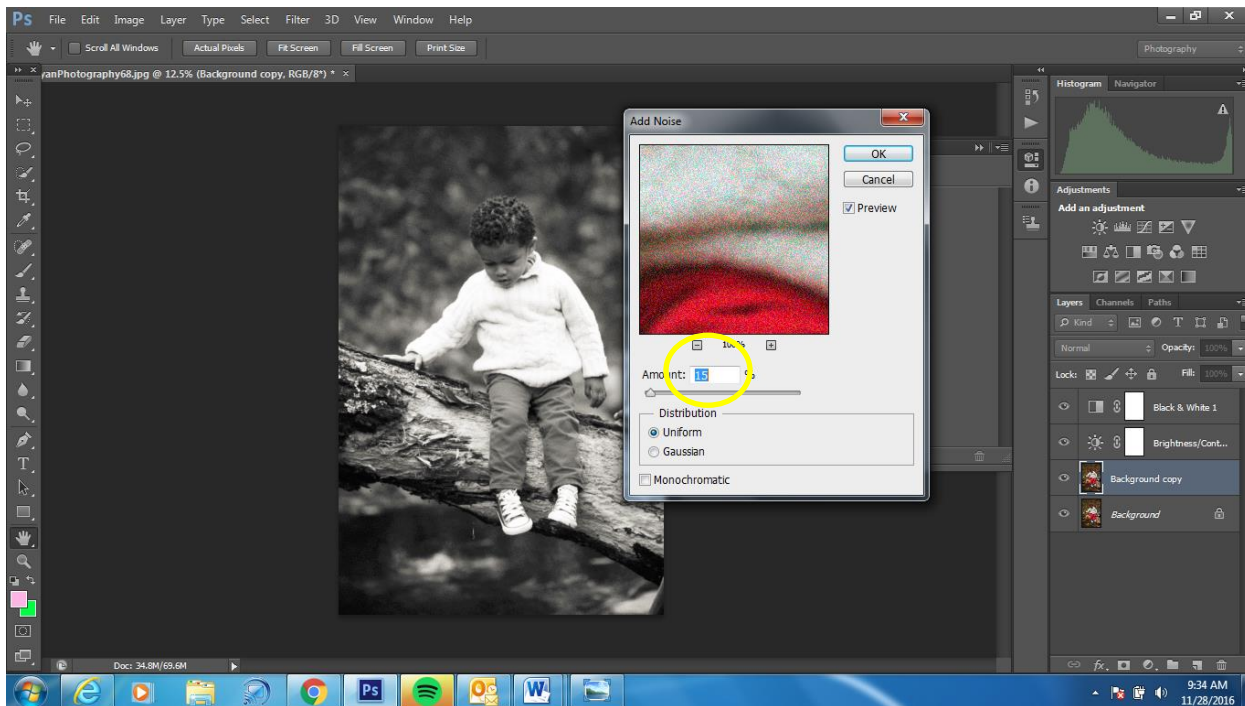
Ps File Edit Image Layer Type Select Filter 3D View Window Help

Scroll All Windows Actual Pixels Fit Screen Fill Screen Print Size

Photography

vanPhotography68.jpg @ 12.5% (Background copy, RGB/8*) * ×

Add Noise

OK

Cancel

Preview

100%

Amount: 15 %

Distribution

Uniform

Gaussian

Monochromatic

Histogram Navigator

Adjustments

Add an adjustment

Layers Channels Paths

Kind

Normal

Opacity: 100%

Lock:

Fill: 100%

Black & White 1

Brightness/Cont...

Background copy

Background

Doc: 34.8M/69.6M

9:34 AM
11/28/2016